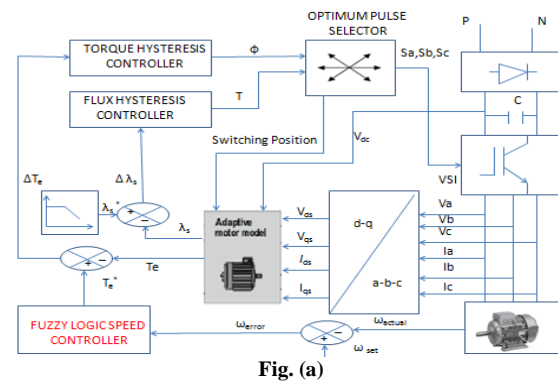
OPTIMUM PULSE SELECTOR

P

N

TORQUE HYSTERESIS CONTROLLER

$\Phi$

Sa,Sb,Sc

FLUX HYSTERESIS CONTROLLER

T

C

Switching Position

$V_{dc}$

VSI

$\Delta T_e$

$\Delta \lambda_s$

$\lambda_s^*$

+

−

$\lambda_s$

Adaptive motor model

$V_{ds}$

$V_{qs}$

$I_{ds}$

$I_{qs}$

d-q

a-b-c

Va

Vb

Vc

Ia

Ib

Ic

+

−

Te

$T_e^*$

FUZZY LOGIC SPEED CONTROLLER

$\omega_{error}$

$\omega_{actual}$

+

−

$\omega_{set}$

Fig. (a)